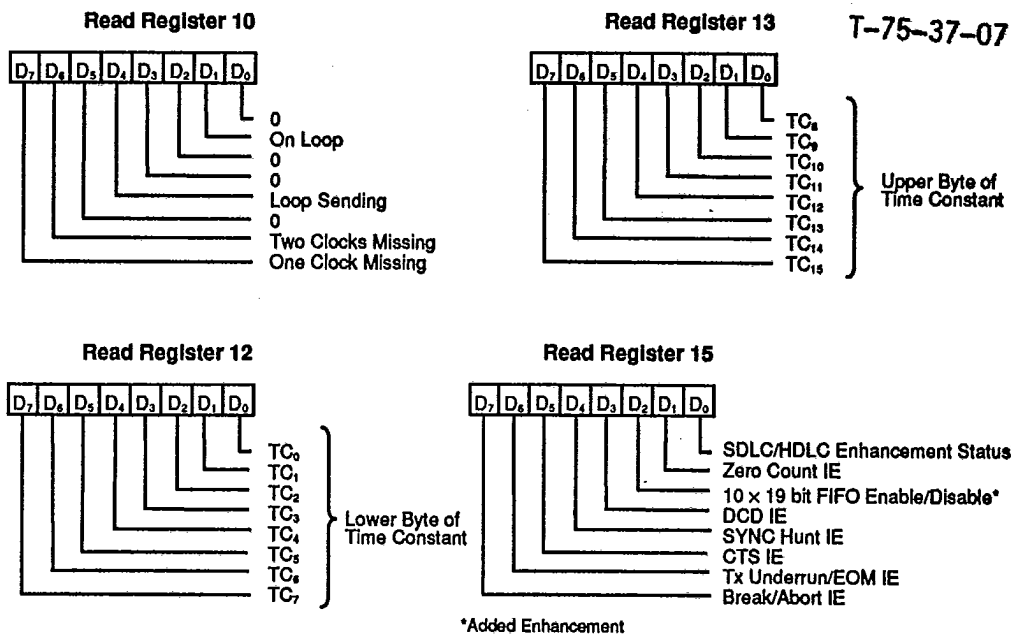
Read Register 10

$D_7$ $D_6$ $D_5$ $D_4$ $D_3$ $D_2$ $D_1$ $D_0$

0
On Loop
0
0
Loop Sending
0
Two Clocks Missing
One Clock Missing

Read Register 13

T-75-37-07

$D_7$ $D_6$ $D_5$ $D_4$ $D_3$ $D_2$ $D_1$ $D_0$

$TC_8$
$TC_9$
$TC_{10}$
$TC_{11}$
$TC_{12}$
$TC_{13}$
$TC_{14}$
$TC_{15}$

Upper Byte of Time Constant

Read Register 12

$D_7$ $D_6$ $D_5$ $D_4$ $D_3$ $D_2$ $D_1$ $D_0$

$TC_0$
$TC_1$
$TC_2$
$TC_3$
$TC_4$
$TC_5$
$TC_6$
$TC_7$

Lower Byte of Time Constant

Read Register 15

$D_7$ $D_6$ $D_5$ $D_4$ $D_3$ $D_2$ $D_1$ $D_0$

SDLC/HDLC Enhancement Status
Zero Count IE
10 × 19 bit FIFO Enable/Disable*
DCD IE
SYNC Hunt IE
CTS IE
Tx Underrun/EOM IE
Break/Abort IE

*Added Enhancement